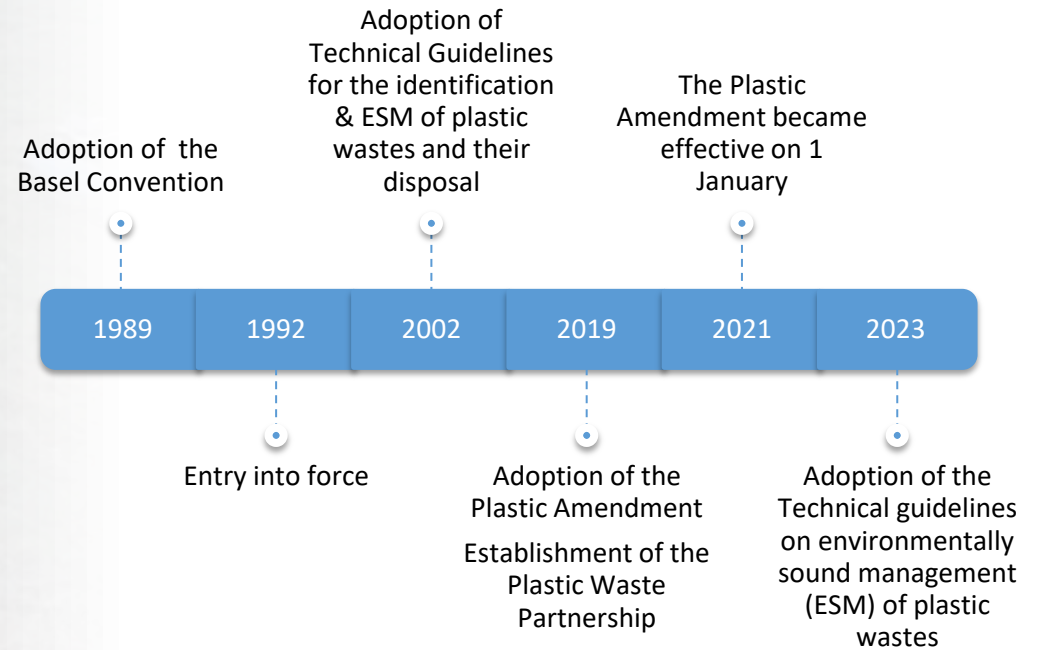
Adoption of the Basel Convention

Adoption of Technical Guidelines for the identification & ESM of plastic wastes and their disposal

The Plastic Amendment became effective on 1 January

1989

1992

2002

2019

2021

2023

Entry into force

Adoption of the Plastic Amendment

Establishment of the Plastic Waste Partnership

Adoption of the Technical guidelines on environmentally sound management (ESM) of plastic wastes